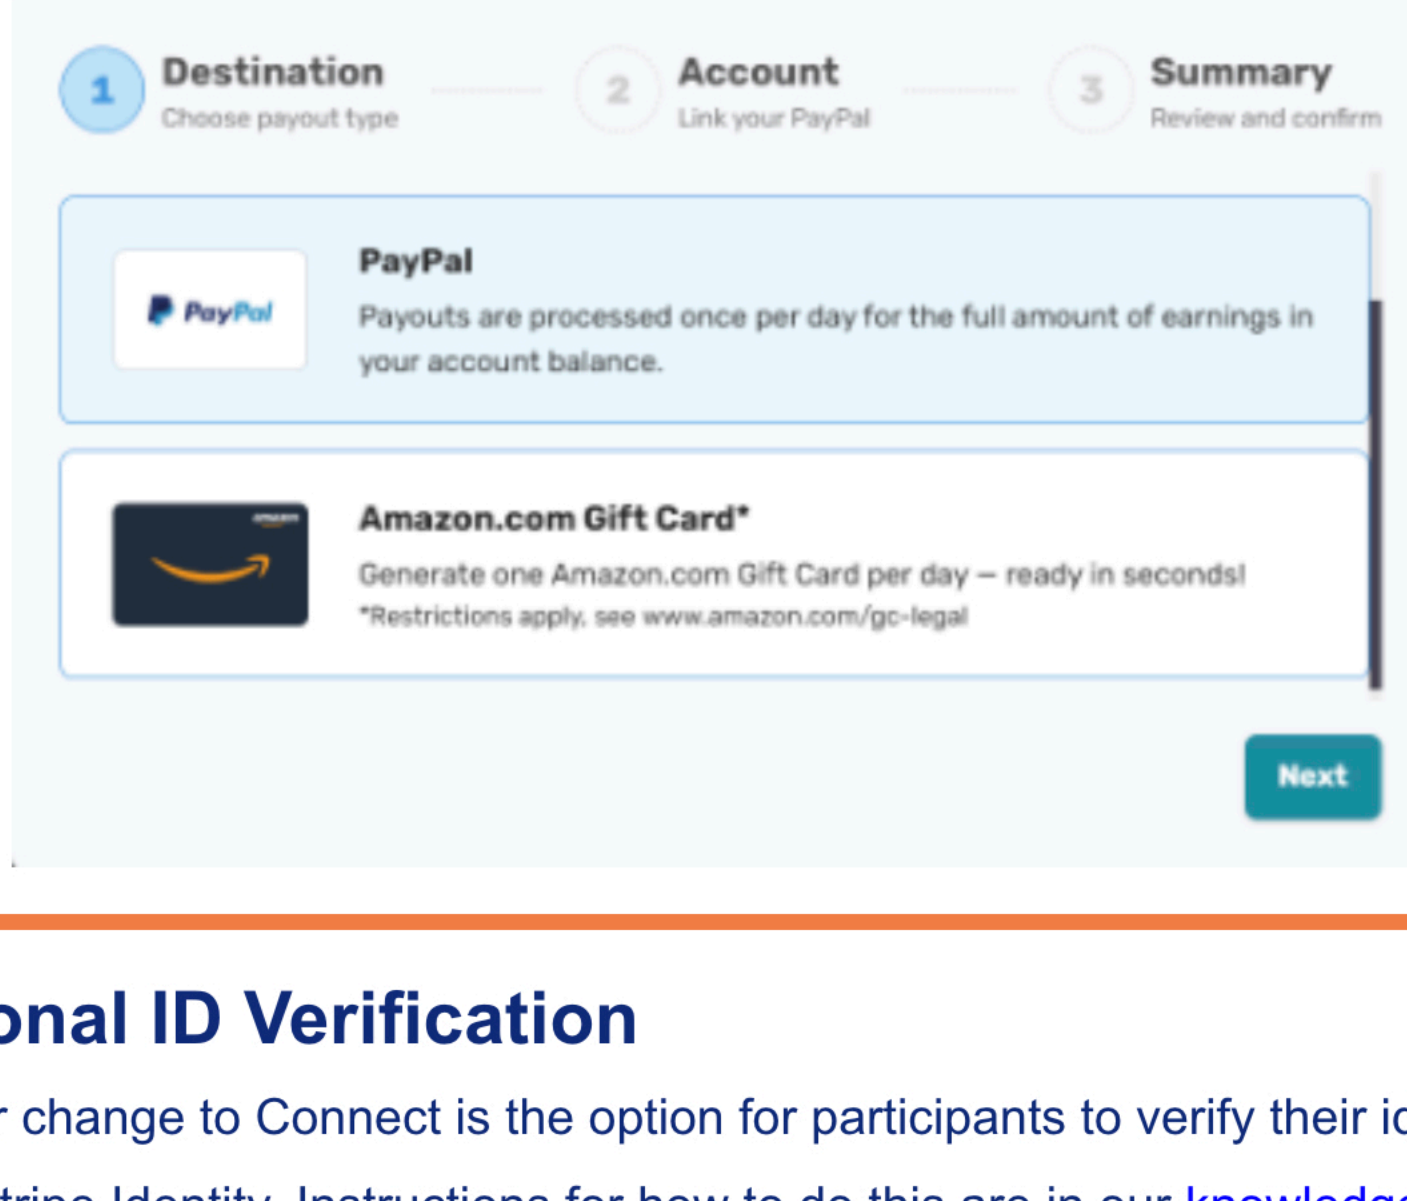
1 Destination
Choose payout type

2 Account
Link your PayPal

3 Summary
Review and confirm

PayPal

PayPal
Payouts are processed once per day for the full amount of earnings in your account balance.

amazon

Amazon.com Gift Card*
Generate one Amazon.com Gift Card per day – ready in seconds!
*Restrictions apply, see www.amazon.com/gc-legal

Next

onal ID Verification

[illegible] change to Connect is the option for participants to verify their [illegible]

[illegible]